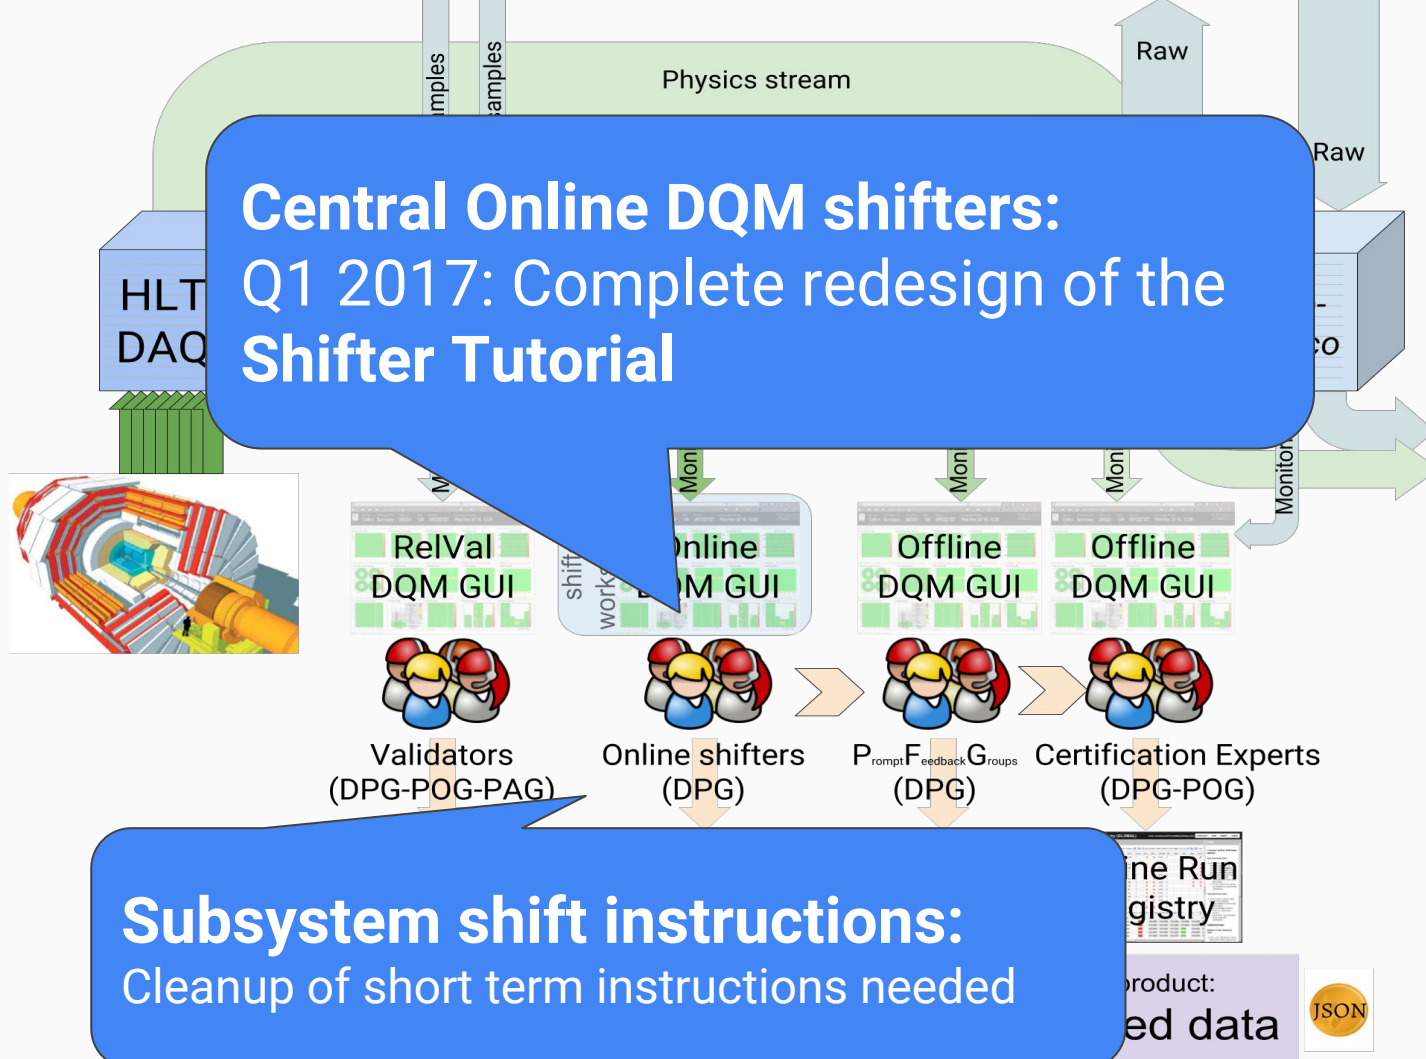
Physics stream

Raw

Raw

amples

amples

HLT
DAQ

-
co

Central Online DQM shifters:
Q1 2017: Complete redesign of the
Shifter Tutorial

M

Mon

Mon

Mon

Monitor

RelVal
DQM GUI

shift
work

Online
DQM GUI

Offline
DQM GUI

Offline
DQM GUI

Validators
(DPG-POG-PAG)

Online shifters
(DPG)

P$_{rompt}$F$_{eedback}$G$_{roups}$
(DPG)

Certification Experts
(DPG-POG)

ine Run
gistry

Subsystem shift instructions:
Cleanup of short term instructions needed

roduct:
ed data

JSON